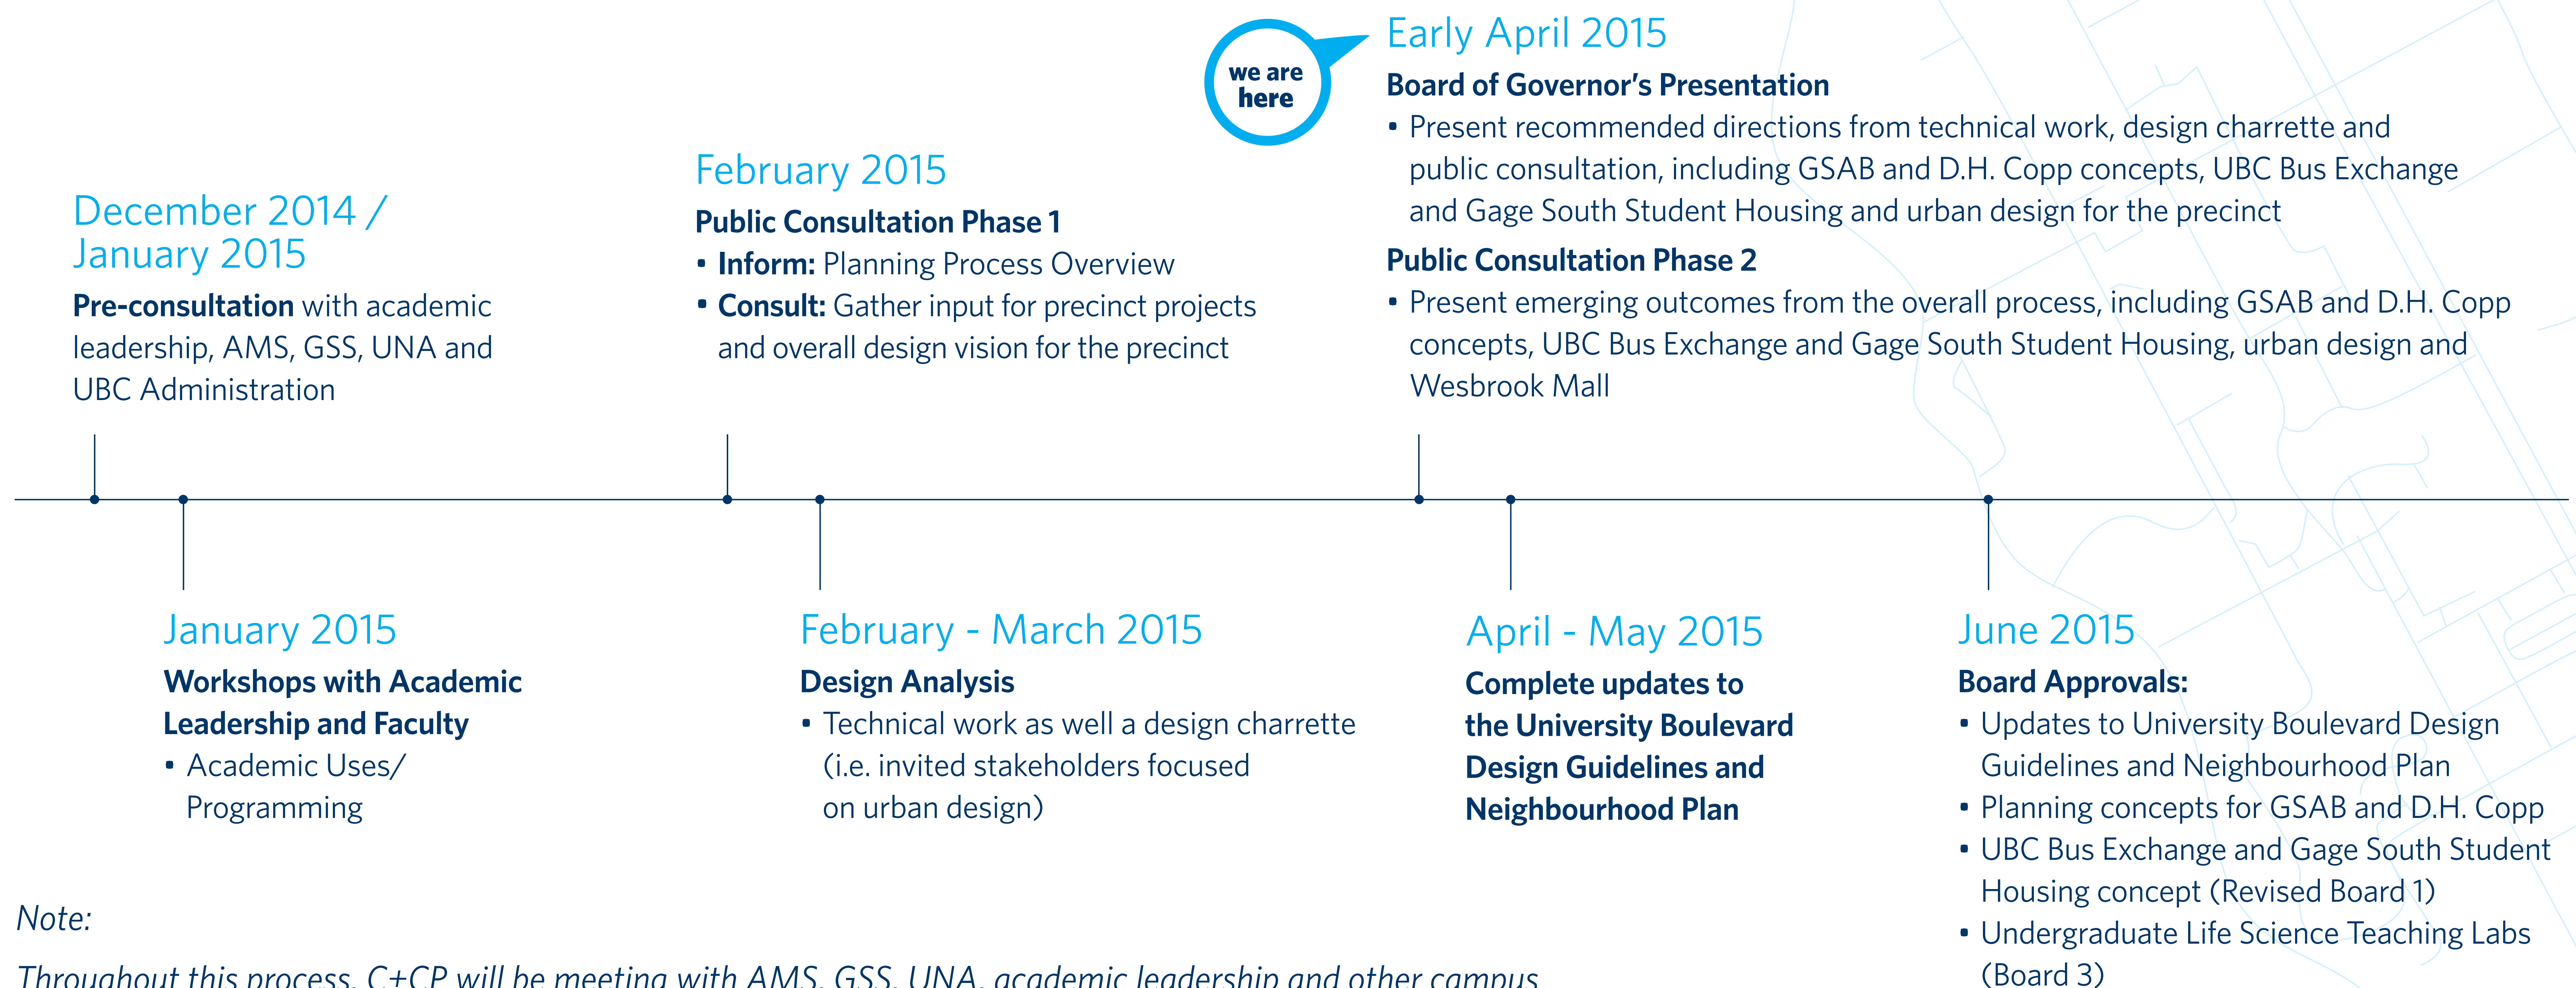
December 2014 / January 2015

**Pre-consultation** with academic leadership, AMS, GSS, UNA and UBC Administration

February 2015

**Public Consultation Phase 1**

• **Inform:** Planning Process Overview
• **Consult:** Gather input for precinct projects and overall design vision for the precinct

we are here

Early April 2015

**Board of Governor's Presentation**

• Present recommended directions from technical work, design charrette and public consultation, including GSAB and D.H. Copp concepts, UBC Bus Exchange and Gage South Student Housing and urban design for the precinct

**Public Consultation Phase 2**

• Present emerging outcomes from the overall process, including GSAB and D.H. Copp concepts, UBC Bus Exchange and Gage South Student Housing, urban design and Wesbrook Mall

January 2015

**Workshops with Academic Leadership and Faculty**

• Academic Uses/ Programming

February - March 2015

**Design Analysis**

• Technical work as well a design charrette (i.e. invited stakeholders focused on urban design)

April - May 2015

**Complete updates to the University Boulevard Design Guidelines and Neighbourhood Plan**

June 2015

**Board Approvals:**

• Updates to University Boulevard Design Guidelines and Neighbourhood Plan
• Planning concepts for GSAB and D.H. Copp
• UBC Bus Exchange and Gage South Student Housing concept (Revised Board 1)
• Undergraduate Life Science Teaching Labs (Board 3)

*Note:*

*Throughout this process, C+CP will be meeting with AMS, GSS, UNA, academic leadership and other campus*